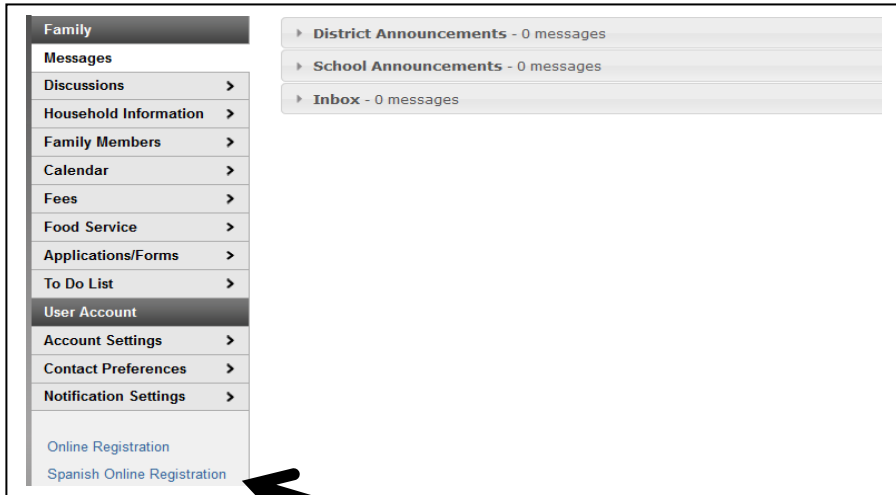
Family
Messages
Discussions >
Household Information >
Family Members >
Calendar >
Fees >
Food Service >
Applications/Forms >
To Do List >
User Account
Account Settings >
Contact Preferences >
Notification Settings >

Online Registration
Spanish Online Registration

District Announcements - 0 messages
School Announcements - 0 messages
Inbox - 0 messages